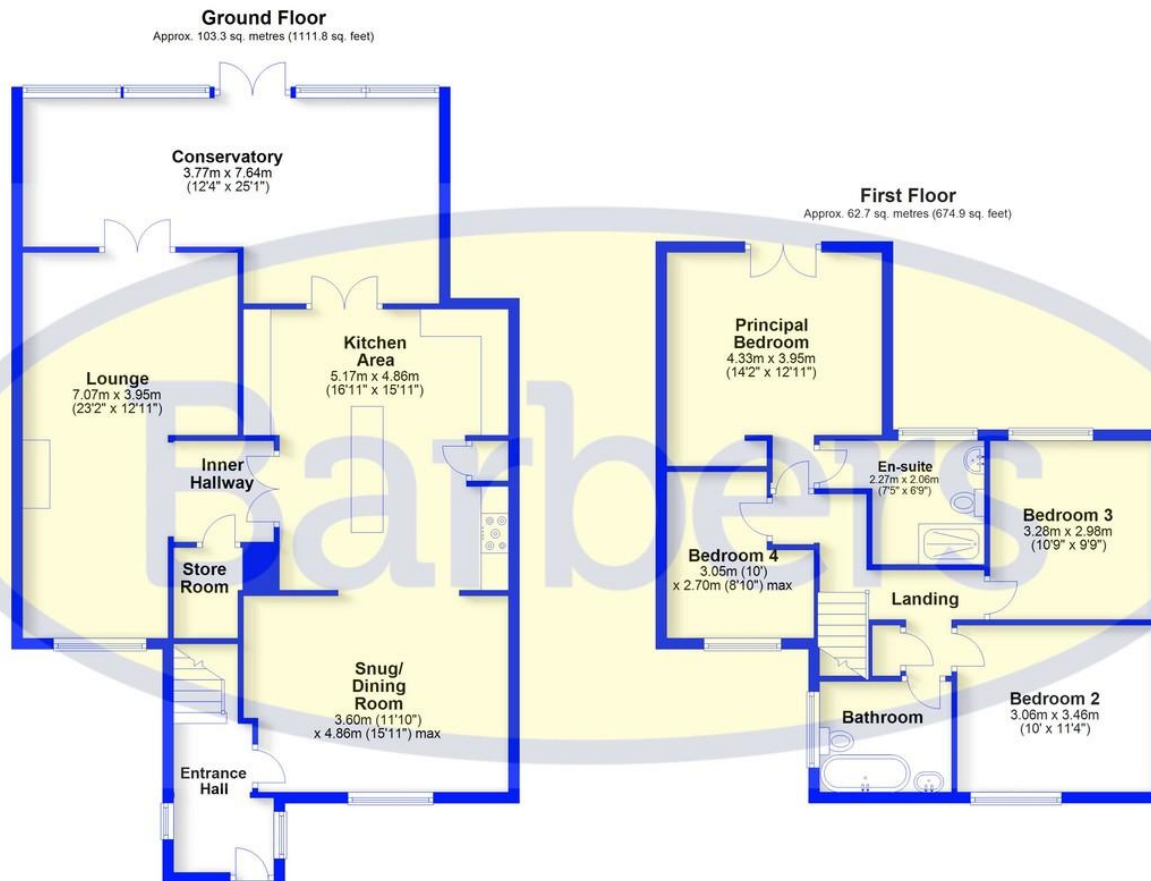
Ground Floor
Approx. 103.3 sq. metres (1111.8 sq. feet)

Conservatory
3.77m x 7.64m
(12'4" x 25'1")

Lounge
7.07m x 3.95m
(23'2" x 12'11")

Kitchen Area
5.17m x 4.86m
(16'11" x 15'11")

Inner Hallway

Store Room

Snug/ Dining Room
3.60m (11'10")
x 4.86m (15'11") max

Entrance Hall

Barbers

First Floor
Approx. 62.7 sq. metres (674.9 sq. feet)

Principal Bedroom
4.33m x 3.95m
(14'2" x 12'11")

En-suite
2.27m x 2.06m
(7'5" x 6'9")

Bedroom 3
3.28m x 2.98m
(10'9" x 9'9")

Bedroom 4
3.05m (10')
x 2.70m (8'10") max

Landing

Bathroom

Bedroom 2
3.06m x 3.46m
(10' x 11'4")